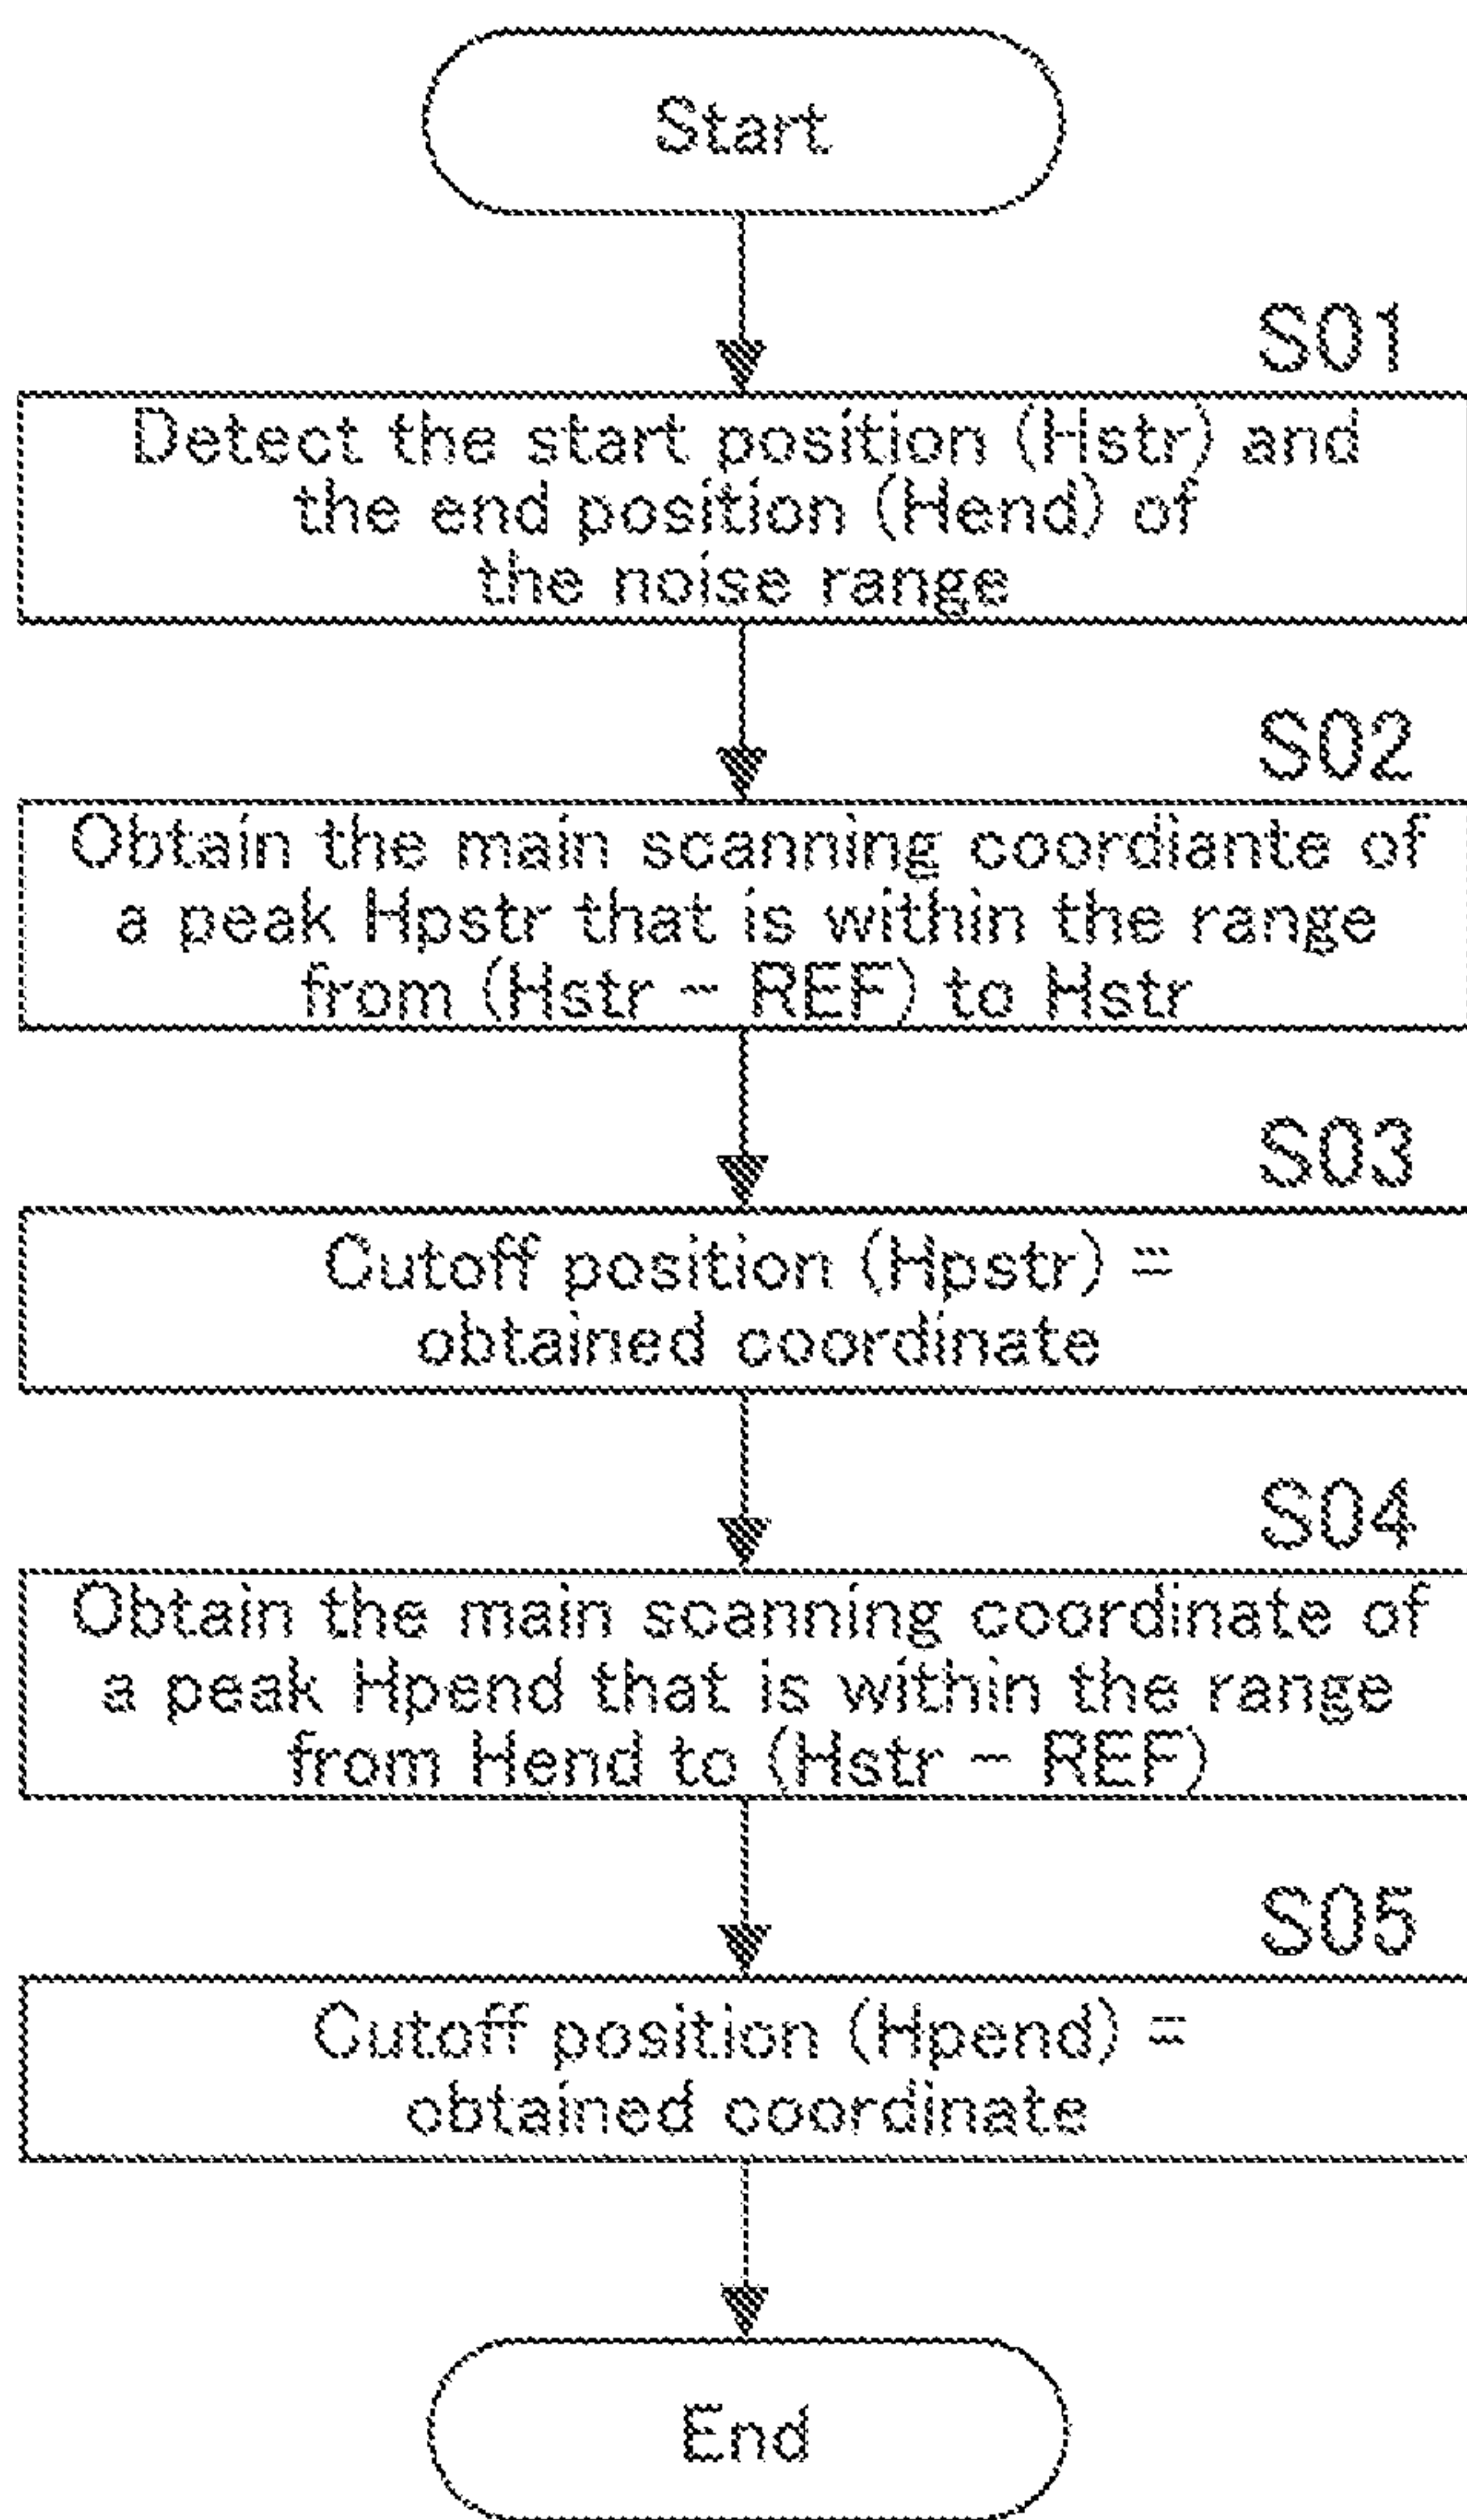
Start

S01

Detect the start position (Hstr) and the end position (Hend) of the noise range

S02

Obtain the main scanning coordiante of a peak Hpstr that is within the range from (Hstr – REF) to Hstr

S03

Cutoff position (Hpstr) = obtained coordinate

S04

Obtain the main scanning coordinate of a peak Hpend that is within the range from Hend to (Hstr – REF)

S05

Cutoff position (Hpend) = obtained coordinate

End